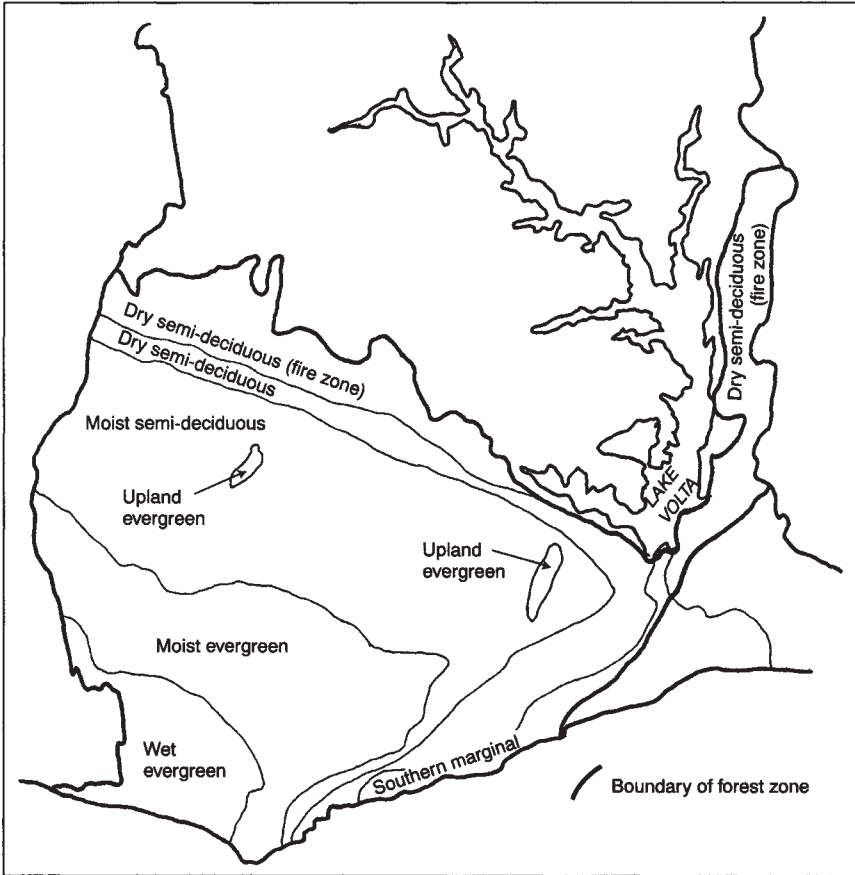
Dry semi-deciduous (fire zone)
Dry semi-deciduous
Dry semi-deciduous (fire zone)
Moist semi-deciduous
Upland evergreen
LAKE VOLTA
Upland evergreen
Moist evergreen
Wet evergreen
Southern marginal
Boundary of forest zone